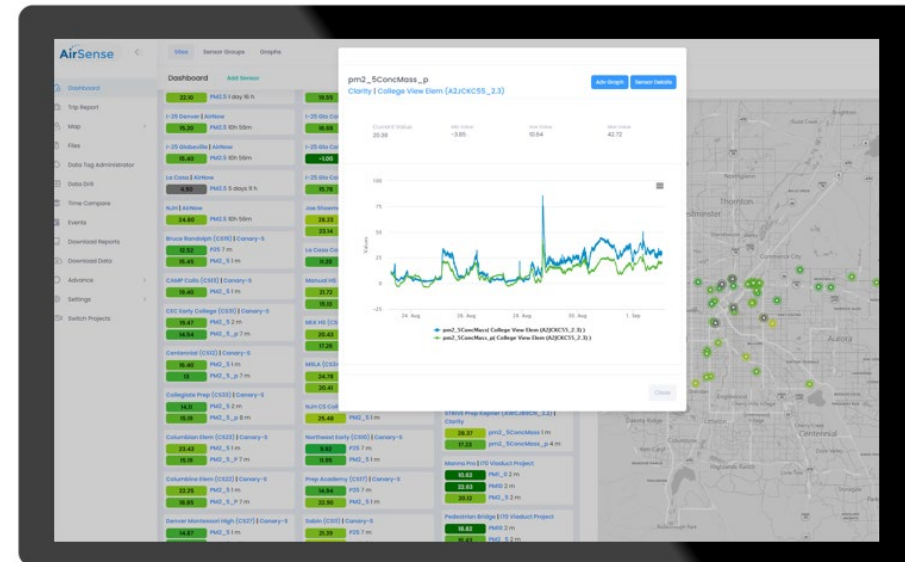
AirSense

Sites Sensor Groups Graphs

Dashboard Add Sensor

Dashboard
Trip Report
Map
Files
Data Tag Administrator
Data Drill
Time Compare
Events
Download Reports
Download Data
Advance
Settings
Switch Projects

22.10 PM2.5 1 day 16 h

I-25 Denver | AirNow
15.30 PM2.5 10h 56m

I-25 Globeville | AirNow
15.40 PM2.5 10h 56m

La Casa | AirNow
4.50 PM2.5 5 days 9 h

NJH | AirNow
24.60 PM2.5 10h 56m

Bruce Randolph (CS15) | Canary-S
12.52 PM2.5 7 m
15.45 PM2_5 1 m

CAMP Colfx (CS13) | Canary-S
19.40 PM2_5 1 m

CEC Early College (CS30) | Canary-S
19.47 PM2_5 2 m
14.54 PM2_5_p 7 m

Centennial (CS12) | Canary-S
16.40 PM2_5 1 m
13 PM2_5_p 1 m

Collegiate Prep (CS33) | Canary-S
14.11 PM2_5 2 m
15.14 PM2_5_p 8 m

Columbian Elem (CS23) | Canary-S
23.43 PM2_5 1 m
15.19 PM2_5_P 7 m

Columbine Elem (CS22) | Canary-S
22.25 PM2_5 1 m
16.85 PM2_5_P 7 m

Denver Montessori High (CS27) | Canary-S
14.87 PM2_5 1 m

19.55
I-25 Glo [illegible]
18.69
I-25 Glo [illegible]
<1.00
La Casa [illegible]
15.76
Joe Shoem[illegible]
26.23
23.14
La Casa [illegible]
11.20
Manual HS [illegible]
21.72
15.13
MLK HS (C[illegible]
20.43
17.26
MSLA (CS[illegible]
24.78
20.41
NJH CS Col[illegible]
25.48 PM2_5 1 m

Northeast Early (CS10) | Canary-S
9.92 P25 7 m
11.95 PM2_5 1 m

Prep Academy (CS17) | Canary-S
14.94 P25 7 m
22.90 PM2_5 1 m

Sabin (CS10) | Canary-S
21.39 P25 7 m

STRIVE Prep Kepner (AWL2BBCN_2.3) | Clarity
28.37 pm2_5ConcMass 1 m
17.23 pm2_5ConcMass_p 4 m

Marina Pro | I70 Viaduct Project
10.63 PM1_0 2 m
22.63 PM10 2 m
20.13 PM2_5 2 m

Pedestrian Bridge | I70 Viaduct Project
16.83 PM10 2 m
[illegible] PM2_5 2 m

pm2_5ConcMass_p
Clarity | College View Elem (A2JCKC55_2.3)

Add Graph Sensor Details

Current Value 20.36
Min Value -3.85
Ave Value 10.64
Max Value 42.72

Values
100
75
50
25
0
-25
24. Aug 26. Aug 28. Aug 30. Aug 1. Sep

pm2_5ConcMass| College View Elem (A2JCKC55_2.3)
pm2_5ConcMass_p| College View Elem (A2JCKC55_2.3)

Close

Thornton
Westminster
Aurora
Centennial